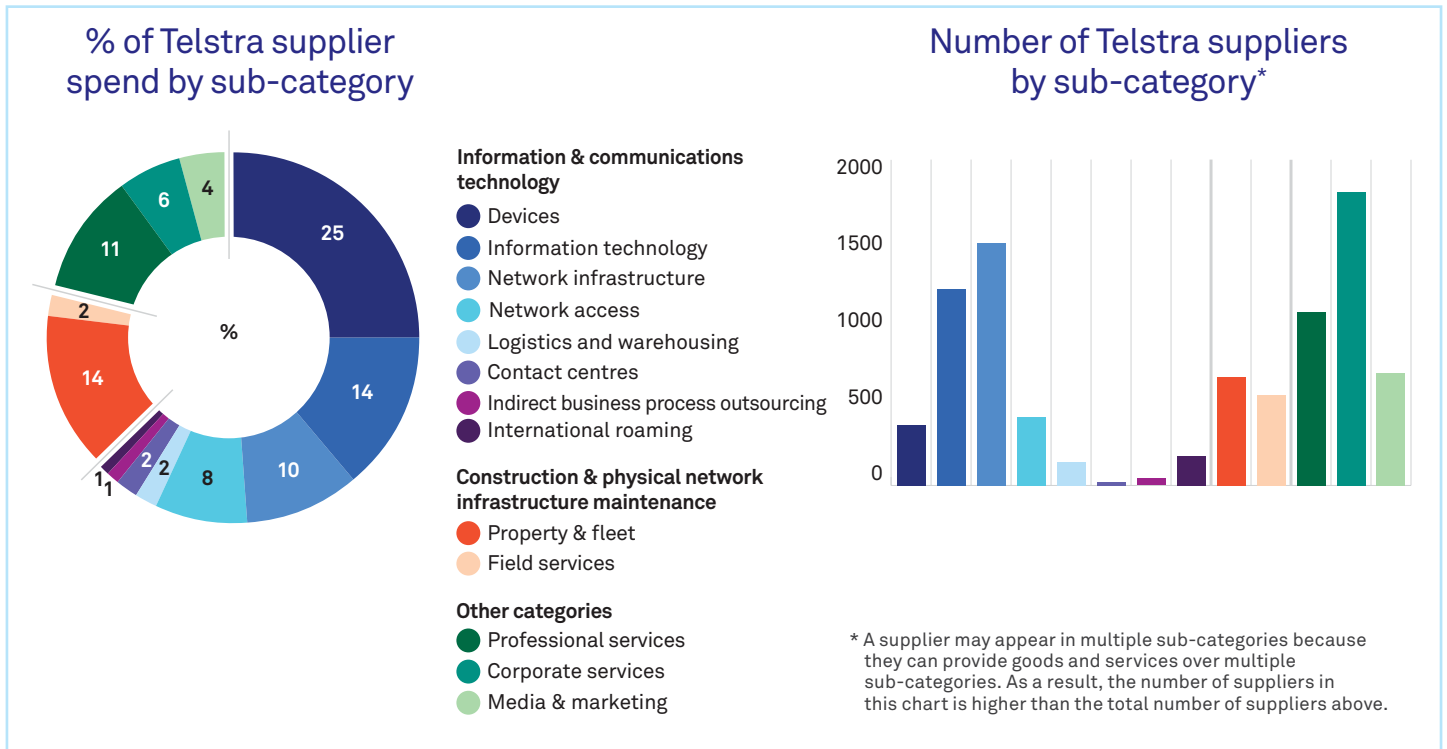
% of Telstra supplier spend by sub-category

25
14
10
8
2
2
1
1
14
2
11
6
4
%

Information & communications technology
Devices
Information technology
Network infrastructure
Network access
Logistics and warehousing
Contact centres
Indirect business process outsourcing
International roaming

Construction & physical network infrastructure maintenance
Property & fleet
Field services

Other categories
Professional services
Corporate services
Media & marketing

Number of Telstra suppliers by sub-category*

2000
1500
1000
500
0

* A supplier may appear in multiple sub-categories because they can provide goods and services over multiple sub-categories. As a result, the number of suppliers in this chart is higher than the total number of suppliers above.